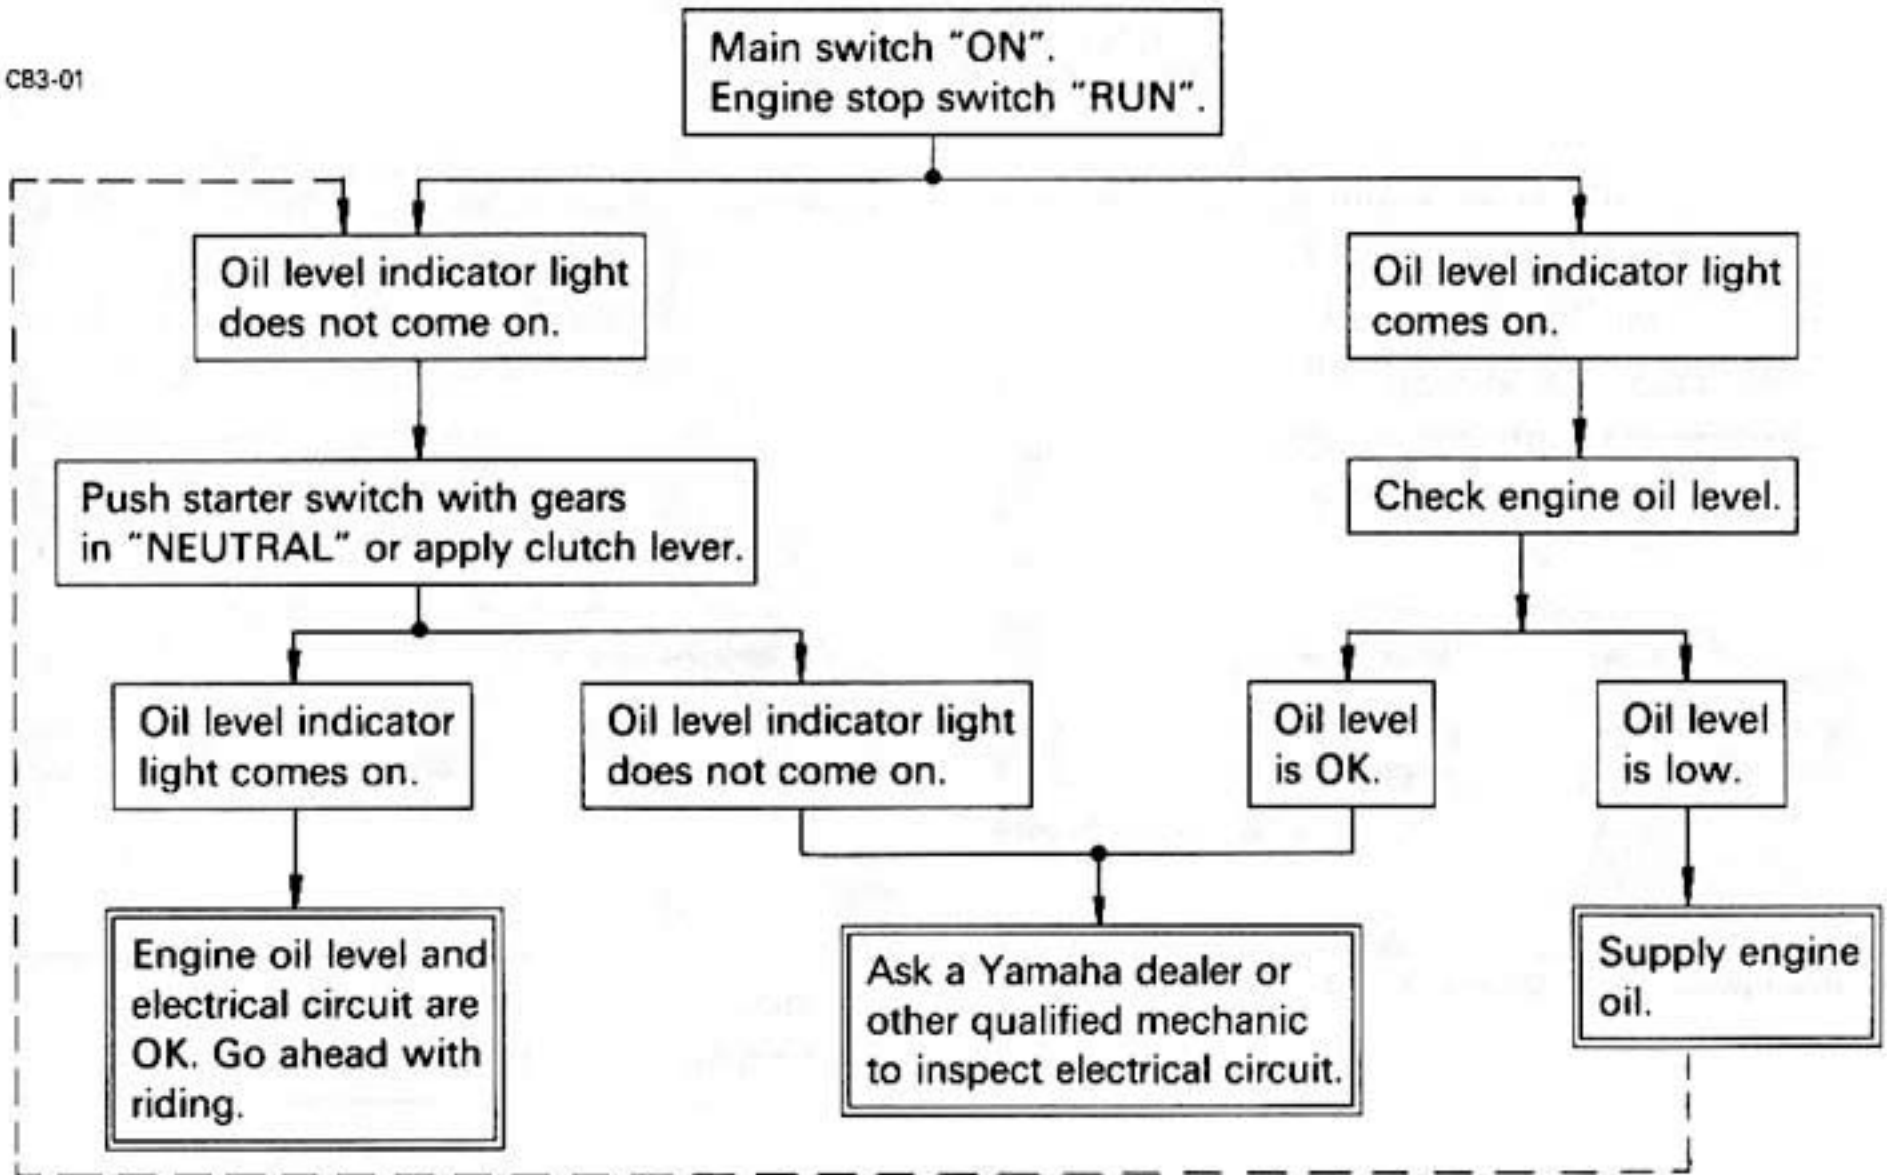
CB3-01

Main switch "ON".
Engine stop switch "RUN".

Oil level indicator light does not come on.

Oil level indicator light comes on.

Push starter switch with gears in "NEUTRAL" or apply clutch lever.

Check engine oil level.

Oil level indicator light comes on.

Oil level indicator light does not come on.

Oil level is OK.

Oil level is low.

Engine oil level and electrical circuit are OK. Go ahead with riding.

Ask a Yamaha dealer or other qualified mechanic to inspect electrical circuit.

Supply engine oil.